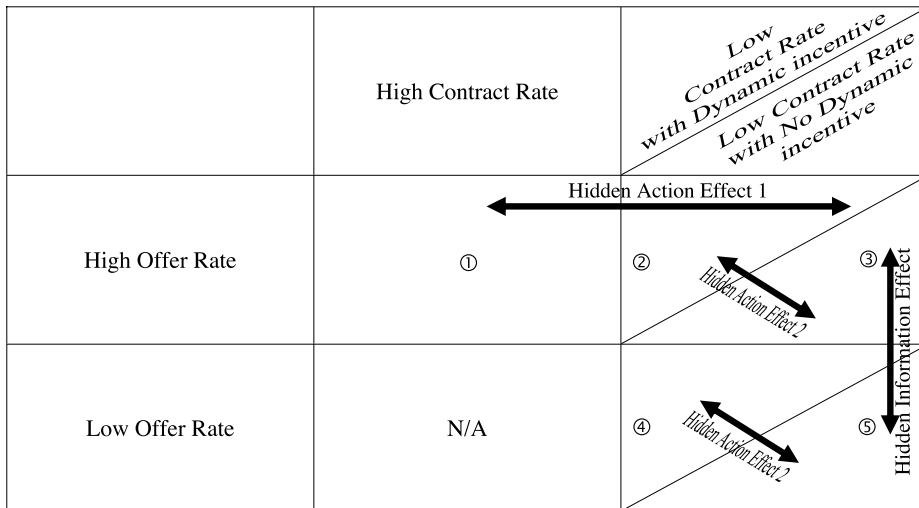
|  | High Contract Rate | Low Contract Rate with Dynamic incentive / Low Contract Rate with No Dynamic incentive |
|---|---|---|
| High Offer Rate | ① | ② ③ |
| Low Offer Rate | N/A | ④ ⑤ |

Hidden Action Effect 1

Hidden Action Effect 2

Hidden Action Effect 2

Hidden Information Effect